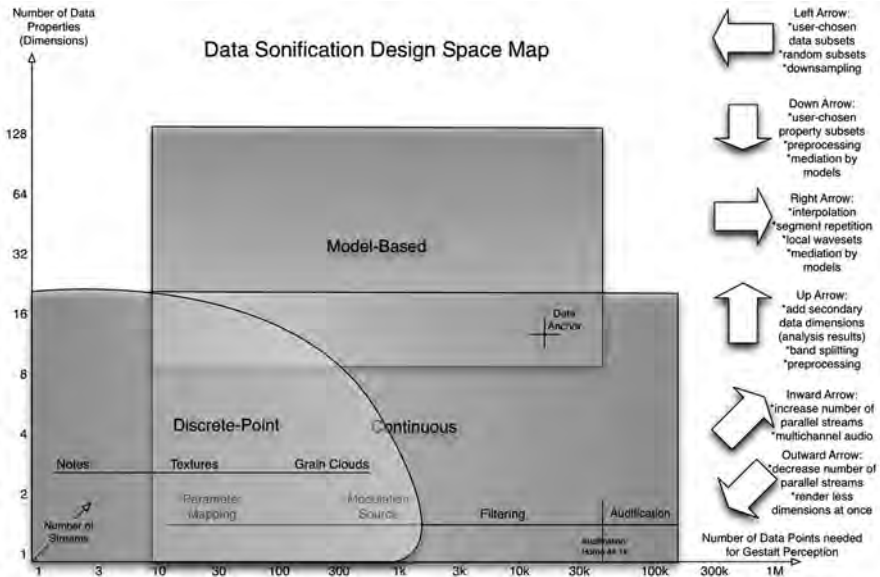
Number of Data Properties (Dimensions)

Data Sonification Design Space Map

128
64
32
16
8
4
2
1

Model-Based

Data Anchor

Discrete-Point

Continuous

Notes

Textures

Grain Clouds

Parameter Mapping

Modulation Source

Filtering

Audification

Number of Streams

Audification Home 44.1k

1 3 10 30 100 300 1k 3k 10k 30k 100k 300k 1M

Number of Data Points needed for Gestalt Perception

Left Arrow:
*user-chosen data subsets
*random subsets
*downsampling

Down Arrow:
*user-chosen property subsets
*preprocessing
*mediation by models

Right Arrow:
*interpolation
*segment repetition
*local wavesets
*mediation by models

Up Arrow:
*add secondary data dimensions (analysis results)
*band splitting
*preprocessing

Inward Arrow:
*increase number of parallel streams
*multichannel audio

Outward Arrow:
*decrease number of parallel streams
*render less dimensions at once